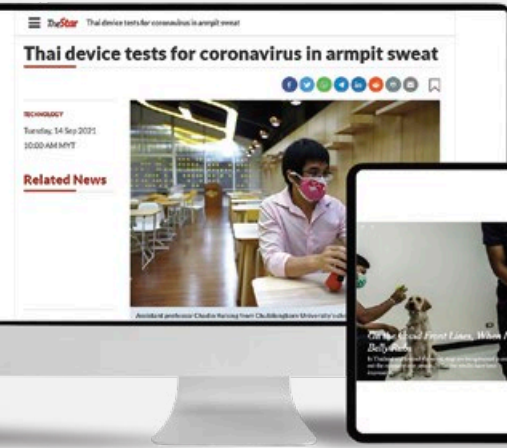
TheStar Thai device tests for coronavirus in armpit sweat

Thai device tests for coronavirus in armpit sweat

TECHNOLOGY

Tuesday, 14 Sep 2021

10:00 AM MYT

Related News

Assistant professor Chadin Kulsing from Chulalongkorn University's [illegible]

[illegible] Front Lines, When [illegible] Belly Rubs

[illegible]